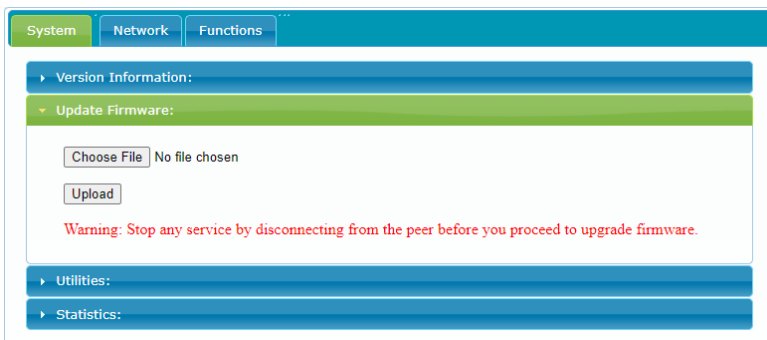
System Network Functions

Version Information:

Update Firmware:

Choose File No file chosen

Upload

Warning: Stop any service by disconnecting from the peer before you proceed to upgrade firmware.

Utilities:

Statistics: